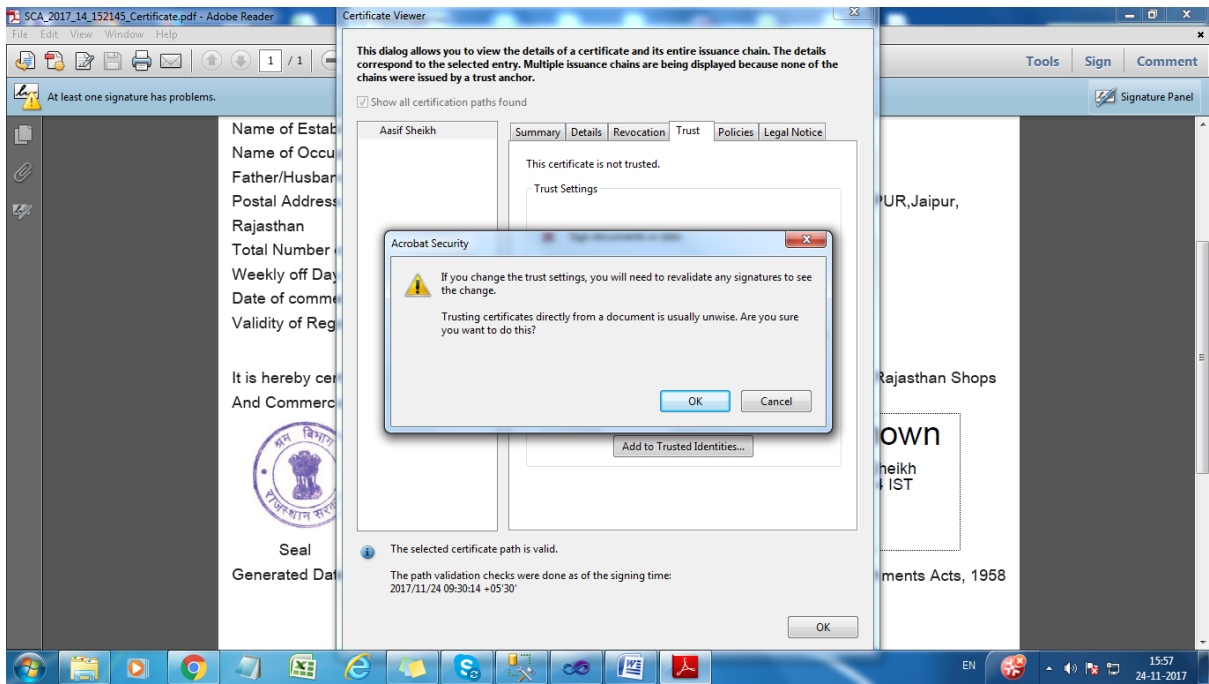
SCA_2017_14_152145_Certificate.pdf - Adobe Reader

File Edit View Window Help

1 / 1

Tools Sign Comment

At least one signature has problems.

Signature Panel

Name of Estab
Name of Occu
Father/Husban
Postal Address
Rajasthan
Total Number
Weekly off Day
Date of comme
Validity of Reg

It is hereby cer
And Commerc

Seal
Generated Dat

PUR,Jaipur,

Rajasthan Shops

own
heikh
IST

ments Acts, 1958

Certificate Viewer

This dialog allows you to view the details of a certificate and its entire issuance chain. The details correspond to the selected entry. Multiple issuance chains are being displayed because none of the chains were issued by a trust anchor.

Show all certification paths found

Aasif Sheikh

Summary Details Revocation Trust Policies Legal Notice

This certificate is not trusted.

Trust Settings

Add to Trusted Identities...

The selected certificate path is valid.

The path validation checks were done as of the signing time:
2017/11/24 09:30:14 +05'30'

OK

Acrobat Security

If you change the trust settings, you will need to revalidate any signatures to see the change.

Trusting certificates directly from a document is usually unwise. Are you sure you want to do this?

OK Cancel

EN 15:57 24-11-2017